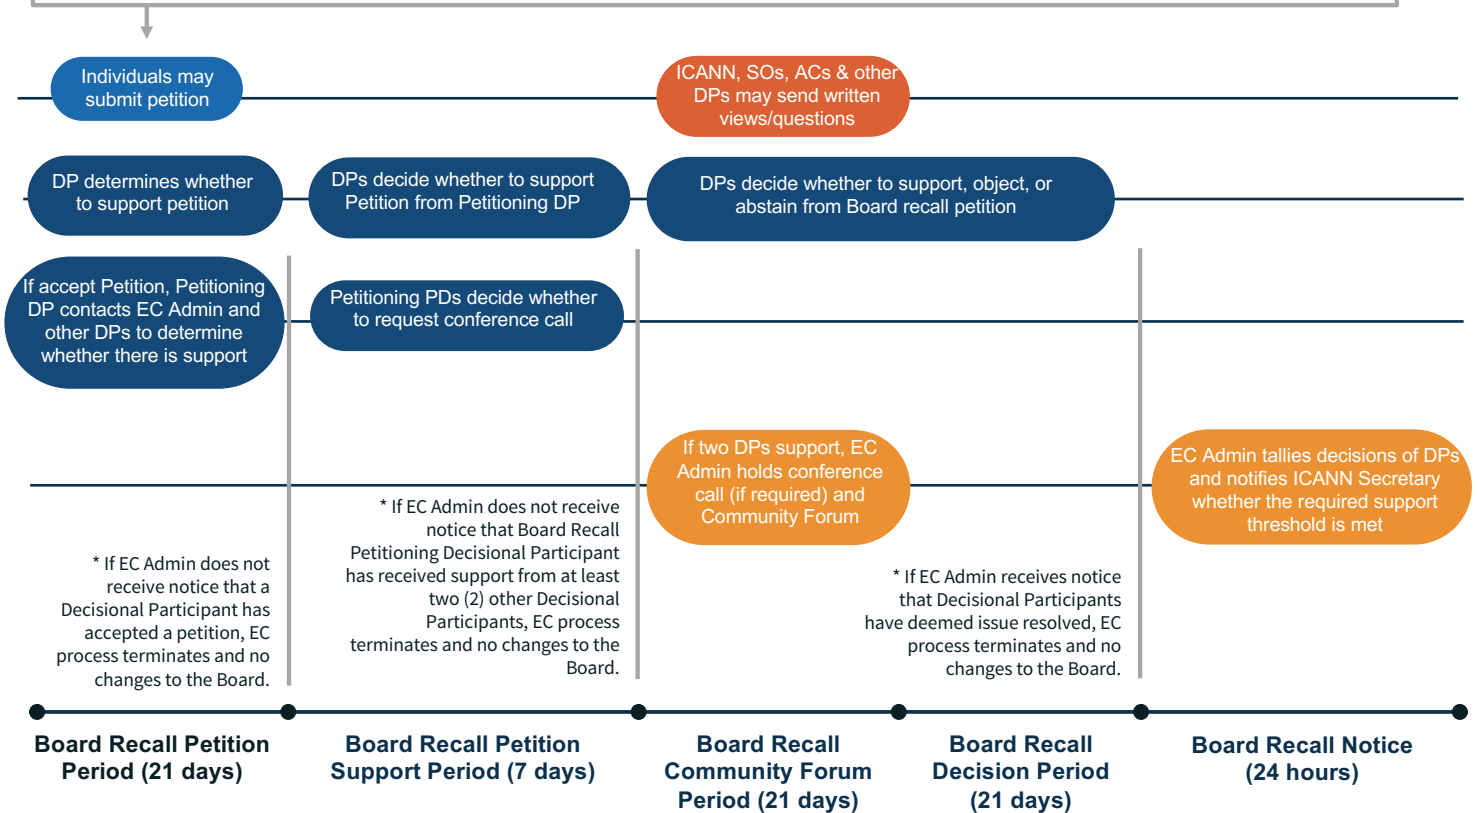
Individuals may submit petition

ICANN, SOs, ACs & other DPs may send written views/questions

DP determines whether to support petition

DPs decide whether to support Petition from Petitioning DP

DPs decide whether to support, object, or abstain from Board recall petition

If accept Petition, Petitioning DP contacts EC Admin and other DPs to determine whether there is support

Petitioning PDs decide whether to request conference call

If two DPs support, EC Admin holds conference call (if required) and Community Forum

EC Admin tallies decisions of DPs and notifies ICANN Secretary whether the required support threshold is met

* If EC Admin does not receive notice that a Decisional Participant has accepted a petition, EC process terminates and no changes to the Board.

* If EC Admin does not receive notice that Board Recall Petitioning Decisional Participant has received support from at least two (2) other Decisional Participants, EC process terminates and no changes to the Board.

* If EC Admin receives notice that Decisional Participants have deemed issue resolved, EC process terminates and no changes to the Board.

Board Recall Petition Period (21 days)

Board Recall Petition Support Period (7 days)

Board Recall Community Forum Period (21 days)

Board Recall Decision Period (21 days)

Board Recall Notice (24 hours)